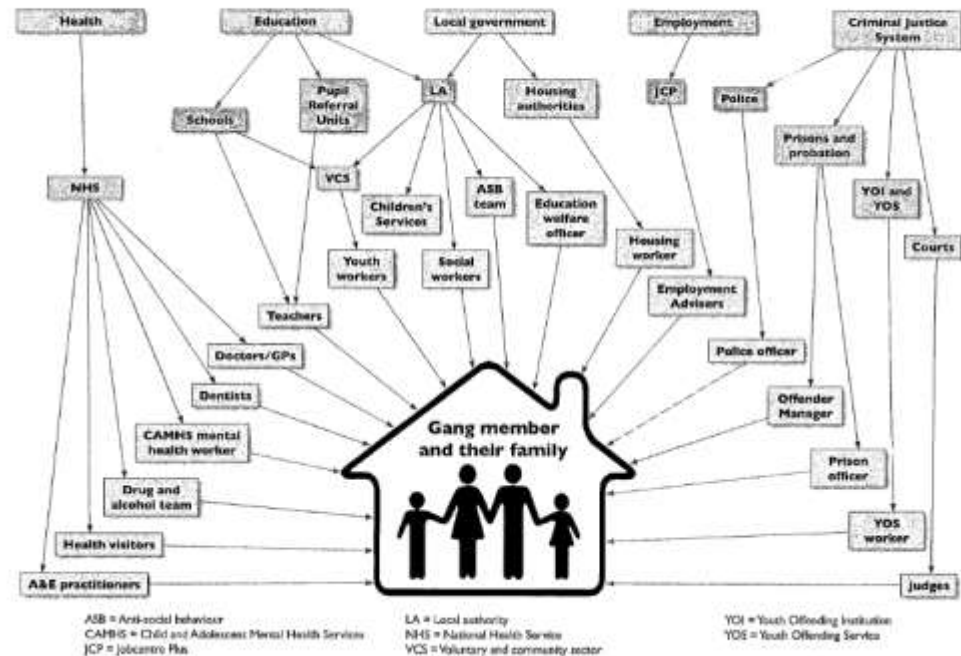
Health

Education

Local government

Employment

Criminal Justice System

Pupil Referral Units

LA

Housing authorities

JCP

Police

Schools

Prisons and probation

NHS

VCS

Children's Services

ASB team

Education welfare officer

YOI and YOS

Courts

Youth workers

Social workers

Housing worker

Employment Advisers

Teachers

Doctors/GPs

Police officer

Dentists

Offender Manager

Gang member and their family

CAMHS mental health worker

Prison officer

Drug and alcohol team

YOS worker

Health visitors

A&E practitioners

Judges

ASB = Anti-social behaviour
CAMHS = Child and Adolescent Mental Health Services
JCP = Jobcentre Plus

LA = Local authority
NHS = National Health Service
VCS = Voluntary and community sector

YOI = Youth Offending Institution
YOS = Youth Offending Service